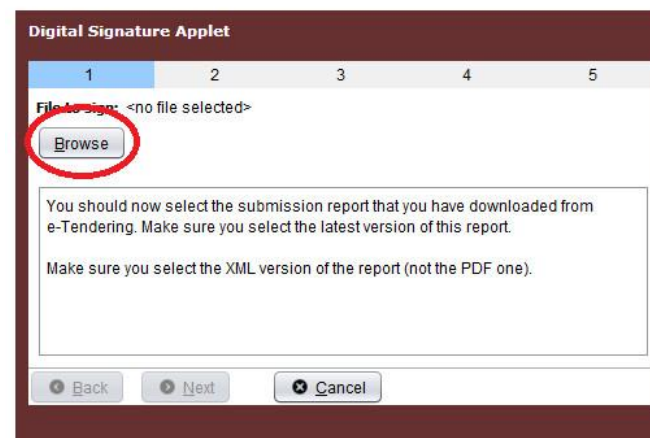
Digital Signature Applet

1 2 3 4 5

File to sign: <no file selected>

Browse

You should now select the submission report that you have downloaded from e-Tendering. Make sure you select the latest version of this report.

Make sure you select the XML version of the report (not the PDF one).

Back Next Cancel